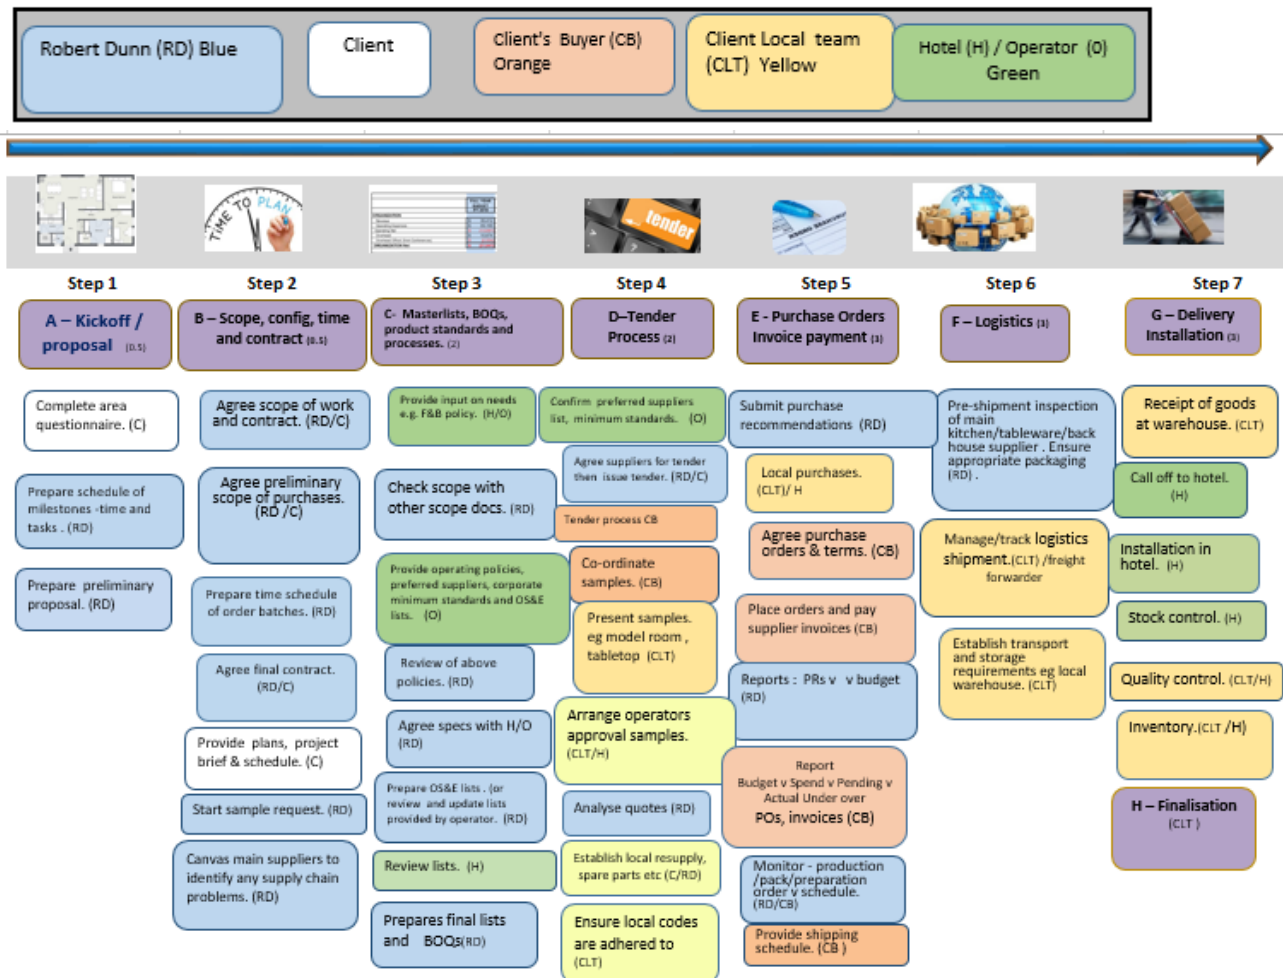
Robert Dunn (RD) Blue

Client

Client's Buyer (CB) Orange

Client Local team (CLT) Yellow

Hotel (H) / Operator (O) Green

TIME TO PLAN

tender

Step 1

A – Kickoff / proposal (0.5)

Complete area questionnaire. (C)

Prepare schedule of milestones -time and tasks . (RD)

Prepare preliminary proposal. (RD)

Step 2

B – Scope, config, time and contract (0.5)

Agree scope of work and contract. (RD/C)

Agree preliminary scope of purchases. (RD /C)

Prepare time schedule of order batches. (RD)

Agree final contract. (RD/C)

Provide plans, project brief & schedule. (C)

Start sample request. (RD)

Canvas main suppliers to identify any supply chain problems. (RD)

Step 3

C- Masterlists, BOQs, product standards and processes. (2)

Provide input on needs e.g. F&B policy. (H/O)

Check scope with other scope docs. (RD)

Provide operating policies, preferred suppliers, corporate minimum standards and OS&E lists. (O)

Review of above policies. (RD)

Agree specs with H/O (RD)

Prepare OS&E lists . (or review and update lists provided by operator. (RD)

Review lists. (H)

Prepares final lists and BOQs(RD)

Step 4

D–Tender Process (2)

Confirm preferred suppliers list, minimum standards. (O)

Agree suppliers for tender then issue tender. (RD/C)

Tender process CB

Co-ordinate samples. (CB)

Present samples. eg model room , tabletop (CLT)

Arrange operators approval samples. (CLT/H)

Analyse quotes (RD)

Establish local resupply, spare parts etc (C/RD)

Ensure local codes are adhered to (CLT)

Step 5

E - Purchase Orders Invoice payment (3)

Submit purchase recommendations (RD)

Local purchases. (CLT)/ H

Agree purchase orders & terms. (CB)

Place orders and pay supplier invoices (CB)

Reports : PRs v v budget (RD)

Report Budget v Spend v Pending v Actual Under over POs, invoices (CB)

Monitor - production /pack/preparation order v schedule. (RD/CB)

Provide shipping schedule. (CB )

Step 6

F – Logistics (3)

Pre-shipment inspection of main kitchen/tableware/back house supplier . Ensure appropriate packaging (RD) .

Manage/track logistics shipment.(CLT) /freight forwarder

Establish transport and storage requirements eg local warehouse. (CLT)

Step 7

G – Delivery Installation (3)

Receipt of goods at warehouse. (CLT)

Call off to hotel. (H)

Installation in hotel. (H)

Stock control. (H)

Quality control. (CLT/H)

Inventory.(CLT /H)

H – Finalisation (CLT )